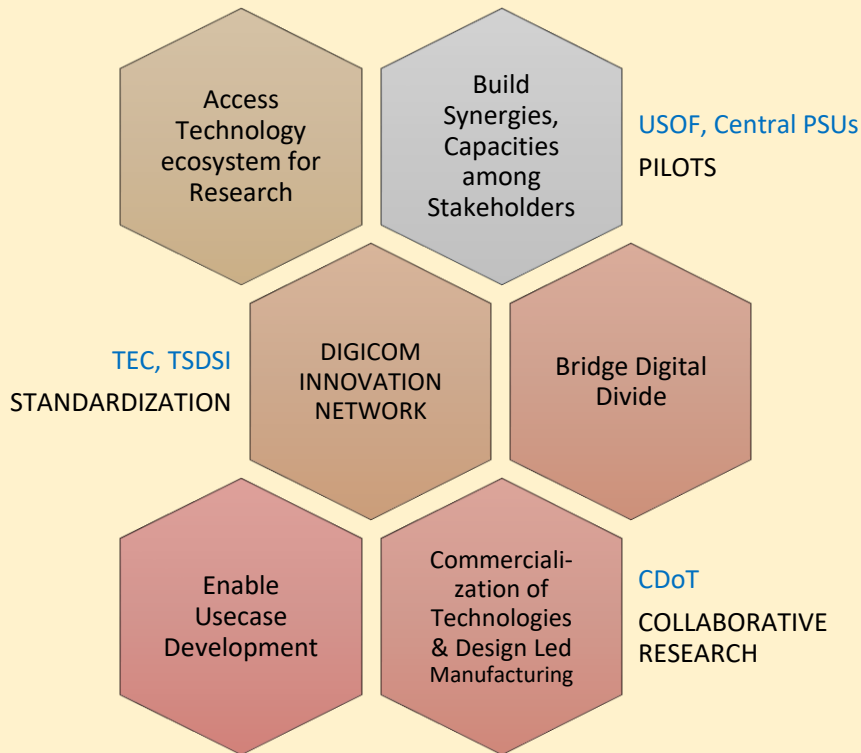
Access Technology ecosystem for Research

Build Synergies, Capacities among Stakeholders

USOF, Central PSUs

PILOTS

TEC, TSDSI

STANDARDIZATION

DIGICOM INNOVATION NETWORK

Bridge Digital Divide

Enable Usecase Development

Commercialization of Technologies & Design Led Manufacturing

CDoT

COLLABORATIVE RESEARCH